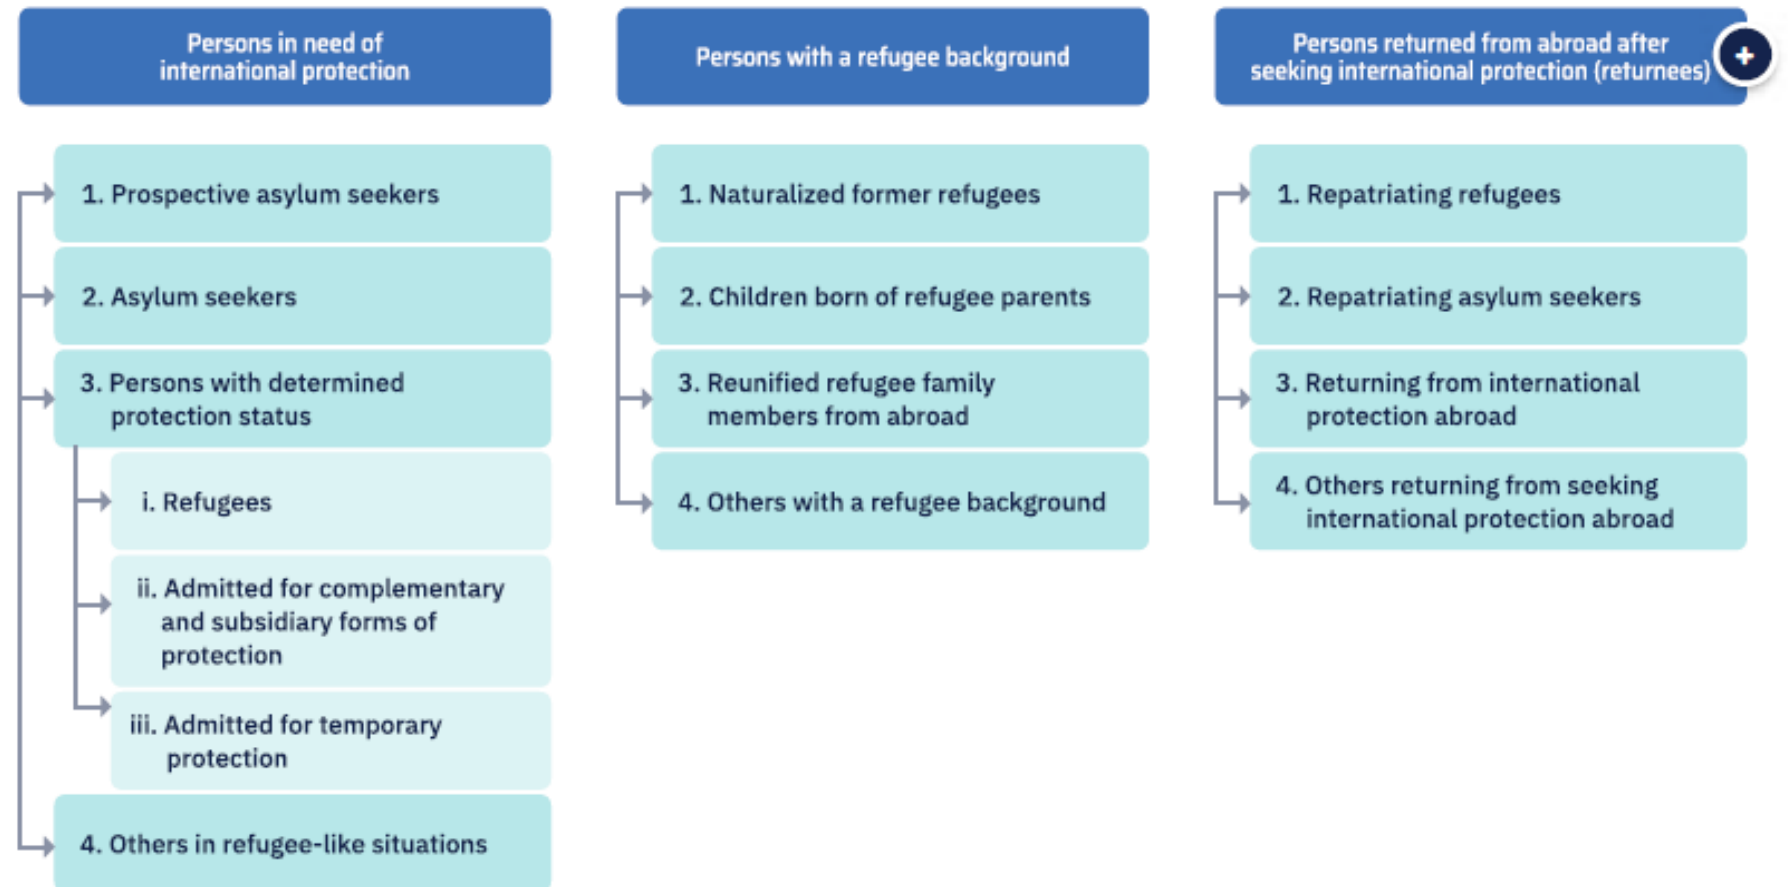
Persons in need of international protection

1. Prospective asylum seekers

2. Asylum seekers

3. Persons with determined protection status

i. Refugees

ii. Admitted for complementary and subsidiary forms of protection

iii. Admitted for temporary protection

4. Others in refugee-like situations

Persons with a refugee background

1. Naturalized former refugees

2. Children born of refugee parents

3. Reunified refugee family members from abroad

4. Others with a refugee background

Persons returned from abroad after seeking international protection (returnees)

+

1. Repatriating refugees

2. Repatriating asylum seekers

3. Returning from international protection abroad

4. Others returning from seeking international protection abroad